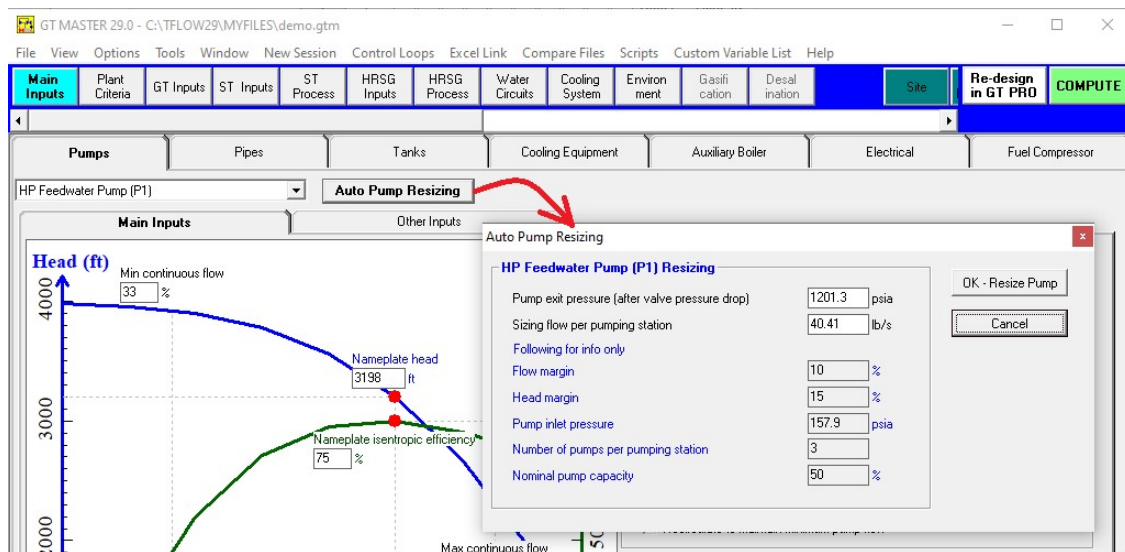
GT MASTER 29.0 - C:\TFLOW29\MYFILES\demo.gtm

File View Options Tools Window New Session Control Loops Excel Link Compare Files Scripts Custom Variable List Help

Main Inputs | Plant Criteria | GT Inputs | ST Inputs | ST Process | HRSG Inputs | HRSG Process | Water Circuits | Cooling System | Environ ment | Gasifi cation | Desal ination | Site | Re-design in GT PRO | COMPUTE

Pumps | Pipes | Tanks | Cooling Equipment | Auxiliary Boiler | Electrical | Fuel Compressor

HP Feedwater Pump (P1)

Auto Pump Resizing

Main Inputs | Other Inputs

Head (ft)

Min continuous flow
33 %

4000

Nameplate head
3198 ft

3000

Nameplate isentropic efficiency
75 %

2000

Max continuous flow

Auto Pump Resizing

HP Feedwater Pump (P1) Resizing

Pump exit pressure (after valve pressure drop) 1201.3 psia

Sizing flow per pumping station 40.41 lb/s

Following for info only

Flow margin 10 %

Head margin 15 %

Pump inlet pressure 157.9 psia

Number of pumps per pumping station 3

Nominal pump capacity 50 %

OK - Resize Pump

Cancel